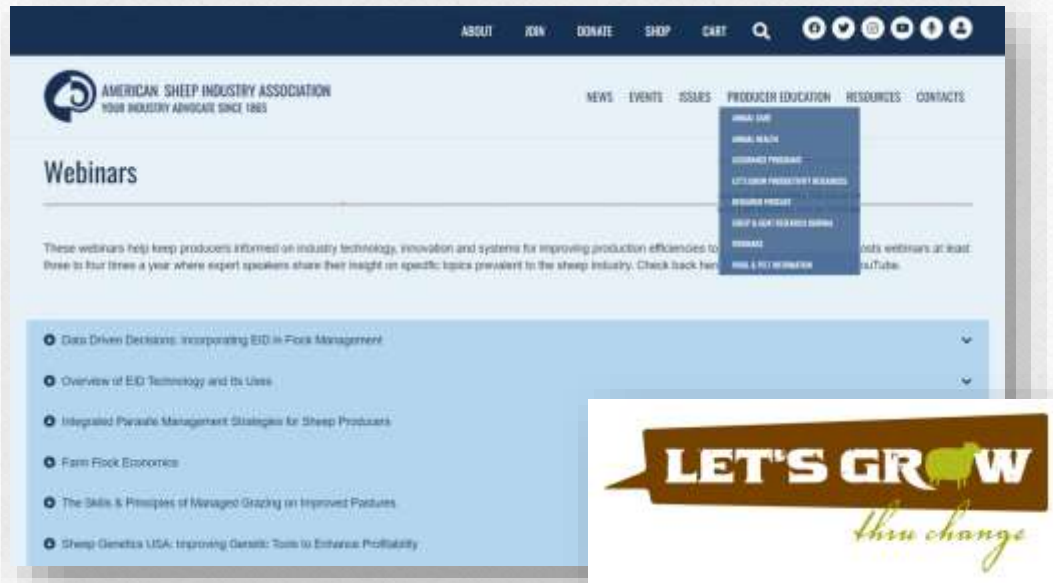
ABOUT JOIN DONATE SHOP CART

AMERICAN SHEEP INDUSTRY ASSOCIATION
YOUR INDUSTRY ADVOCATE SINCE 1865

NEWS EVENTS ISSUES PRODUCER EDUCATION RESOURCES CONTACTS

ANIMAL CARE
ANIMAL HEALTH
ASSURANCE PROGRAMS
LET'S GROW PRODUCTIVITY RESOURCES
RESEARCH PODCAST
SHEEP & GOAT RESEARCH JOURNAL
WEBINARS
WOOL & PELT INFORMATION

Webinars

These webinars help keep producers informed on industry technology, innovation and systems for improving production efficiencies to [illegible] hosts webinars at least three to four times a year where expert speakers share their insight on specific topics prevalent to the sheep industry. Check back her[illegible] YouTube.

Data Driven Decisions: Incorporating EID in Flock Management

Overview of EID Technology and Its Uses

Integrated Parasite Management Strategies for Sheep Producers

Farm Flock Economics

The Skills & Principles of Managed Grazing on Improved Pastures

Sheep Genetics USA: Improving Genetic Tools to Enhance Profitability

LET'S GROW
thru change